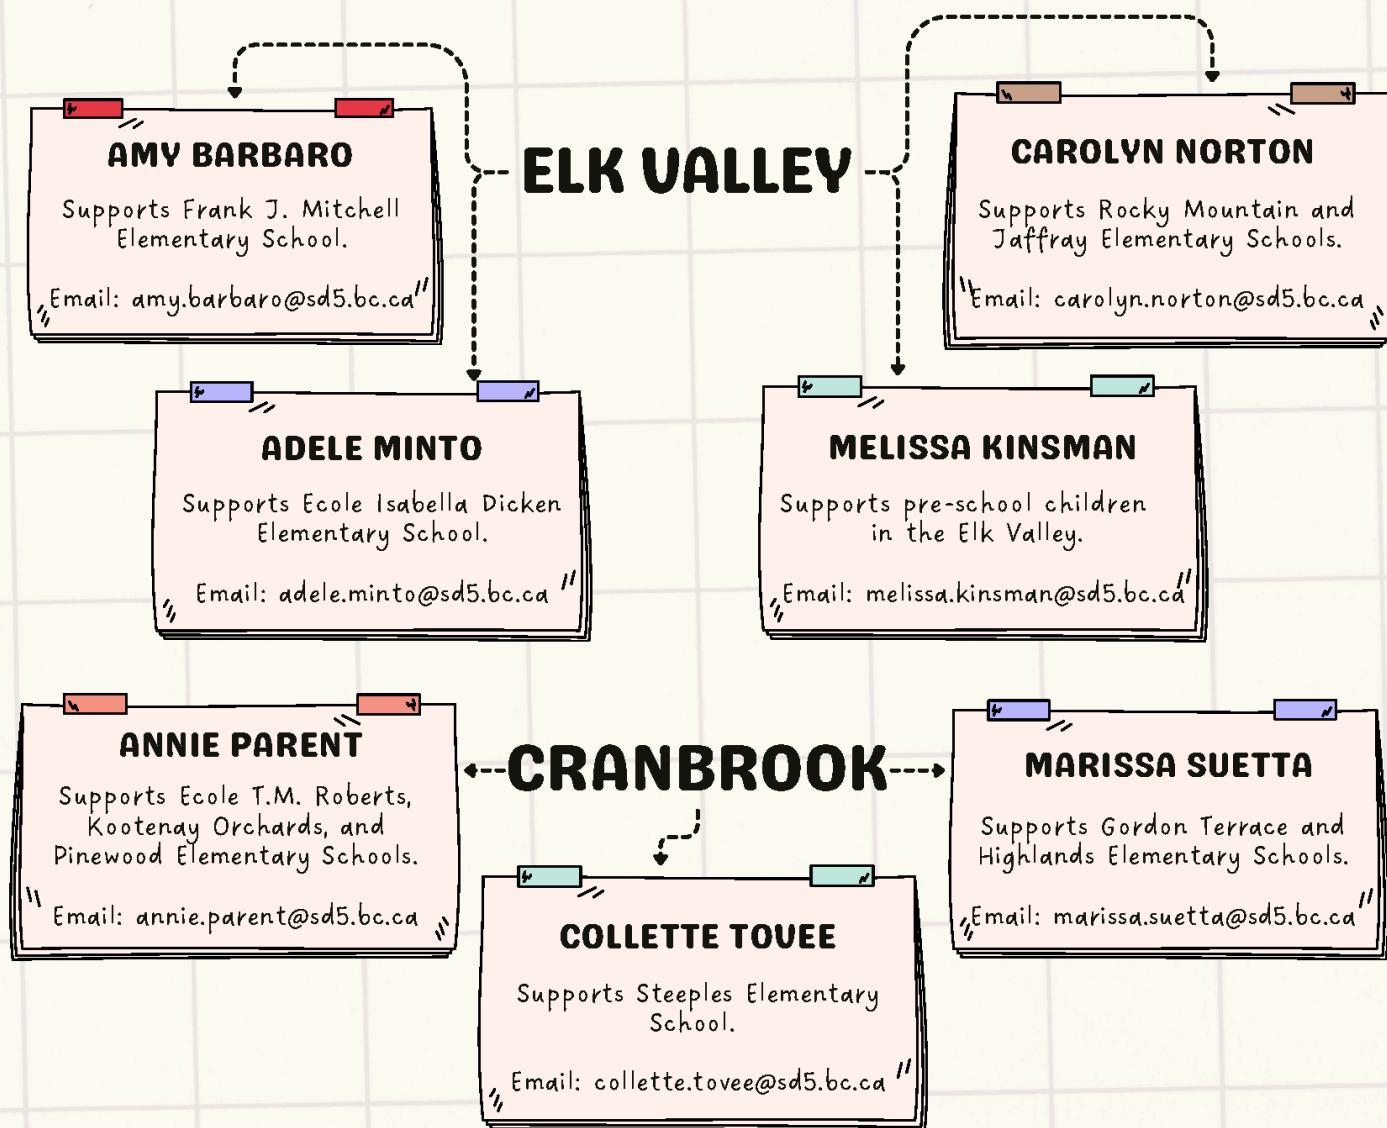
AMY BARBARO

Supports Frank J. Mitchell Elementary School.

Email: amy.barbaro@sd5.bc.ca

ELK VALLEY

CAROLYN NORTON

Supports Rocky Mountain and Jaffray Elementary Schools.

Email: carolyn.norton@sd5.bc.ca

ADELE MINTO

Supports Ecole Isabella Dicken Elementary School.

Email: adele.minto@sd5.bc.ca

MELISSA KINSMAN

Supports pre-school children in the Elk Valley.

Email: melissa.kinsman@sd5.bc.ca

ANNIE PARENT

Supports Ecole T.M. Roberts, Kootenay Orchards, and Pinewood Elementary Schools.

Email: annie.parent@sd5.bc.ca

CRANBROOK

MARISSA SUETTA

Supports Gordon Terrace and Highlands Elementary Schools.

Email: marissa.suetta@sd5.bc.ca

COLLETTE TOVEE

Supports Steeples Elementary School.

Email: collette.tovee@sd5.bc.ca